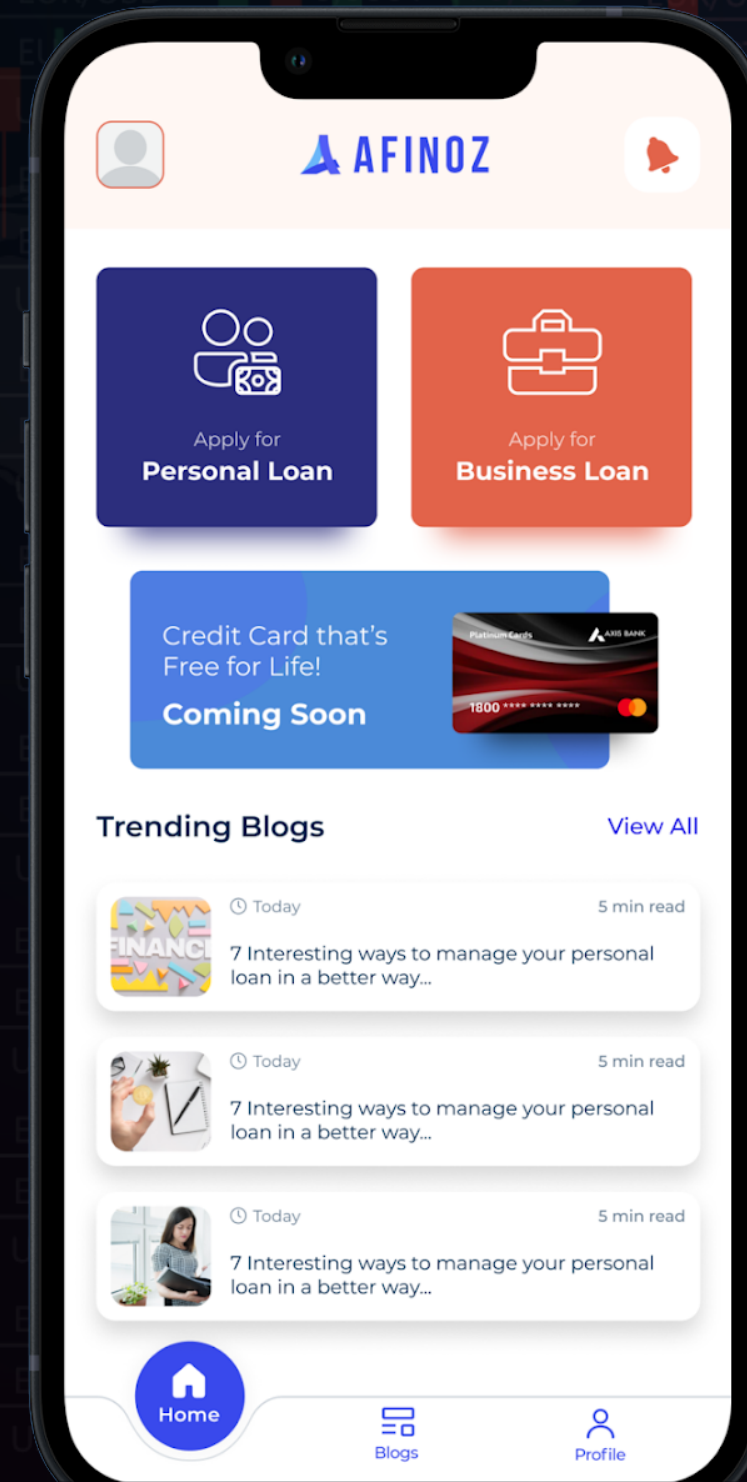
AFINOZ

Apply for
Personal Loan

Apply for
Business Loan

Credit Card that's Free for Life!
Coming Soon

Platinum Cards
AXIS BANK
1800 **** **** ****

Trending Blogs
View All

FINANCE
Today
5 min read
7 Interesting ways to manage your personal loan in a better way...

Today
5 min read
7 Interesting ways to manage your personal loan in a better way...

Today
5 min read
7 Interesting ways to manage your personal loan in a better way...

Home
Blogs
Profile